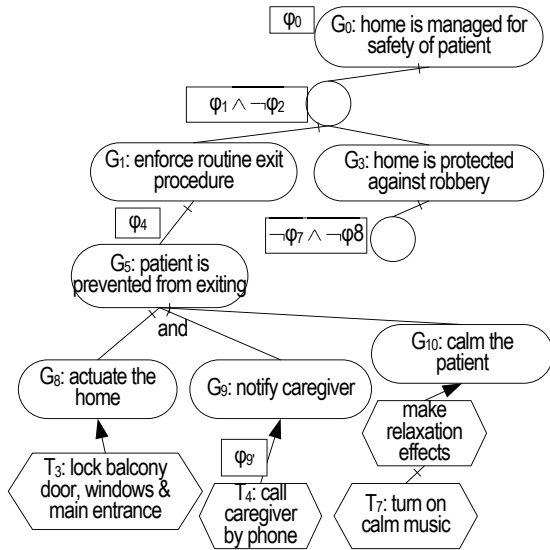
$\varphi_0$

$G_0$: home is managed for safety of patient

$\varphi_1 \wedge \neg\varphi_2$

$G_1$: enforce routine exit procedure

$G_3$: home is protected against robbery

$\varphi_4$

$\neg\varphi_7 \wedge \neg\varphi 8$

$G_5$: patient is prevented from exiting

and

$G_{10}$: calm the patient

$G_8$: actuate the home

$G_9$: notify caregiver

make relaxation effects

$\varphi_{9'}$

$T_3$: lock balcony door, windows & main entrance

$T_4$: call caregiver by phone

$T_7$: turn on calm music